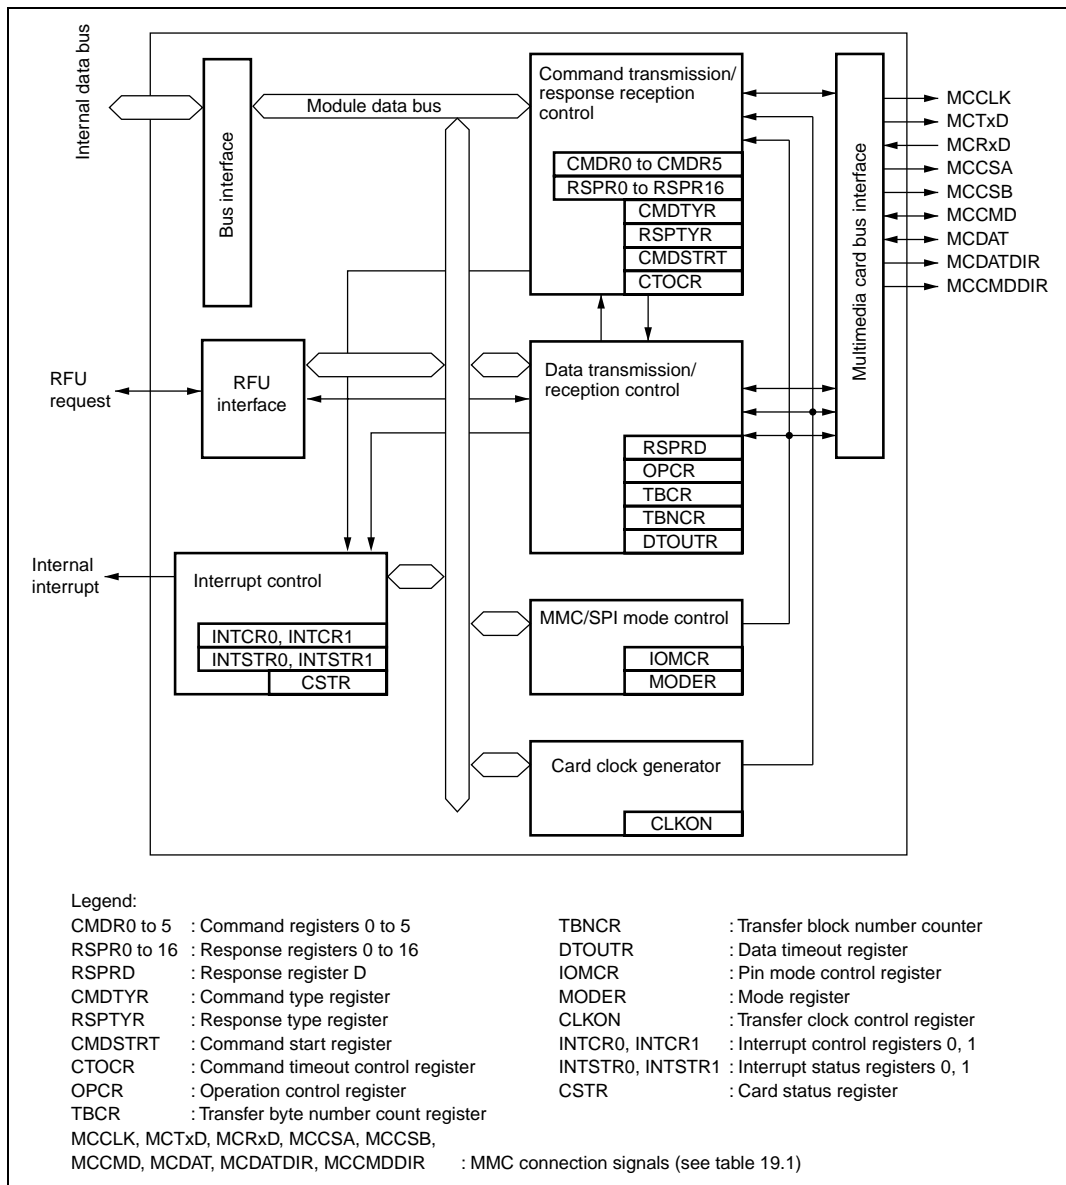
Internal data bus

Bus interface

Module data bus

Command transmission/ response reception control

CMDR0 to CMDR5
RSPR0 to RSPR16
CMDTYR
RSPTYR
CMDSTRT
CTOCR

Multimedia card bus interface

MCCLK
MCTxD
MCRxD
MCCSA
MCCSB
MCCMD
MCDAT
MCDATDIR
MCCMDDIR

RFU request

RFU interface

Data transmission/ reception control

RSPRD
OPCR
TBCR
TBNCR
DTOUTR

Internal interrupt

Interrupt control

INTCR0, INTCR1
INTSTR0, INTSTR1
CSTR

MMC/SPI mode control

IOMCR
MODER

Card clock generator

CLKON

Legend:

CMDR0 to 5 : Command registers 0 to 5
RSPR0 to 16 : Response registers 0 to 16
RSPRD : Response register D
CMDTYR : Command type register
RSPTYR : Response type register
CMDSTRT : Command start register
CTOCR : Command timeout control register
OPCR : Operation control register
TBCR : Transfer byte number count register
MCCLK, MCTxD, MCRxD, MCCSA, MCCSB,
MCCMD, MCDAT, MCDATDIR, MCCMDDIR : MMC connection signals (see table 19.1)

TBNCR : Transfer block number counter
DTOUTR : Data timeout register
IOMCR : Pin mode control register
MODER : Mode register
CLKON : Transfer clock control register
INTCR0, INTCR1 : Interrupt control registers 0, 1
INTSTR0, INTSTR1 : Interrupt status registers 0, 1
CSTR : Card status register